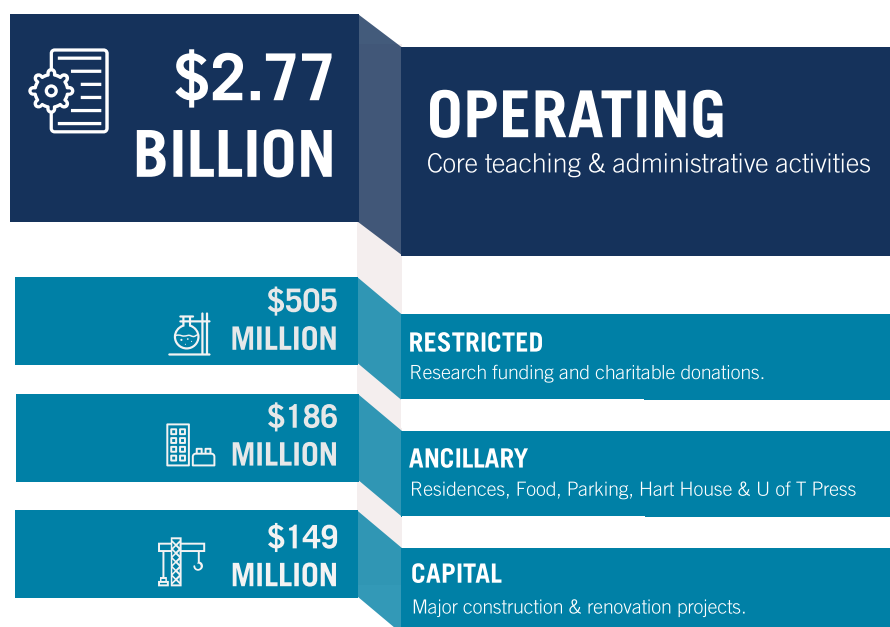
$2.77 BILLION

OPERATING
Core teaching & administrative activities

$505 MILLION

RESTRICTED
Research funding and charitable donations.

$186 MILLION

ANCILLARY
Residences, Food, Parking, Hart House & U of T Press

$149 MILLION

CAPITAL
Major construction & renovation projects.